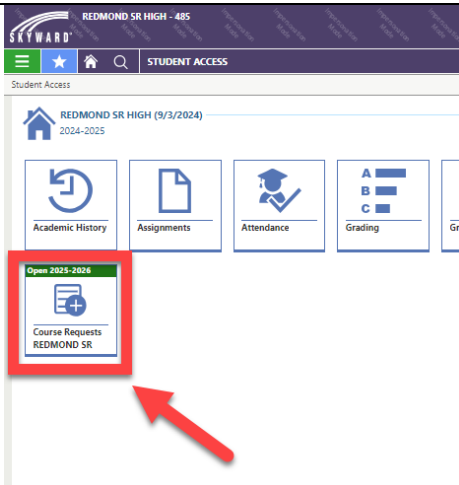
SKYWARD®

REDMOND SR HIGH - 485

STUDENT ACCESS

Student Access

REDMOND SR HIGH (9/3/2024)
2024-2025

Academic History

Assignments

Attendance

A
B
C
Grading

Gr

Open 2025-2026

Course Requests
REDMOND SR